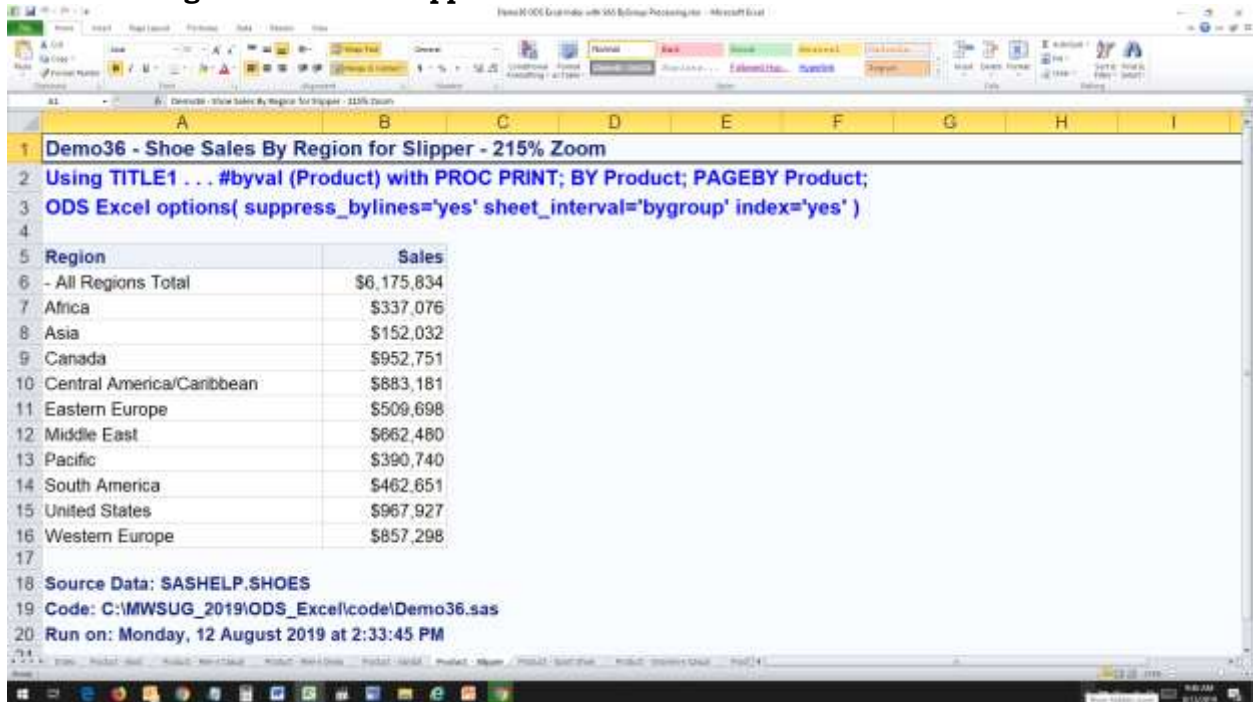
| | A | B | C | D | E | F | G | H | I |
|---|---|---|---|---|---|---|---|---|---|
| 1 | Demo36 - Shoe Sales By Region for Slipper - 215% Zoom | | | | | | | | |
| 2 | Using TITLE1 . . . #byval (Product) with PROC PRINT; BY Product; PAGEBY Product; | | | | | | | | |
| 3 | ODS Excel options( suppress_bylines='yes' sheet_interval='bygroup' index='yes' ) | | | | | | | | |
| 4 | | | | | | | | | |
| 5 | Region | Sales | | | | | | | |
| 6 | - All Regions Total | $6,175,834 | | | | | | | |
| 7 | Africa | $337,076 | | | | | | | |
| 8 | Asia | $152,032 | | | | | | | |
| 9 | Canada | $952,751 | | | | | | | |
| 10 | Central America/Caribbean | $883,181 | | | | | | | |
| 11 | Eastern Europe | $509,698 | | | | | | | |
| 12 | Middle East | $662,480 | | | | | | | |
| 13 | Pacific | $390,740 | | | | | | | |
| 14 | South America | $462,651 | | | | | | | |
| 15 | United States | $967,927 | | | | | | | |
| 16 | Western Europe | $857,298 | | | | | | | |
| 17 | | | | | | | | | |
| 18 | Source Data: SASHELP.SHOES | | | | | | | | |
| 19 | Code: C:\MWSUG_2019\ODS_Excel\code\Demo36.sas | | | | | | | | |
| 20 | Run on: Monday, 12 August 2019 at 2:33:45 PM | | | | | | | | |